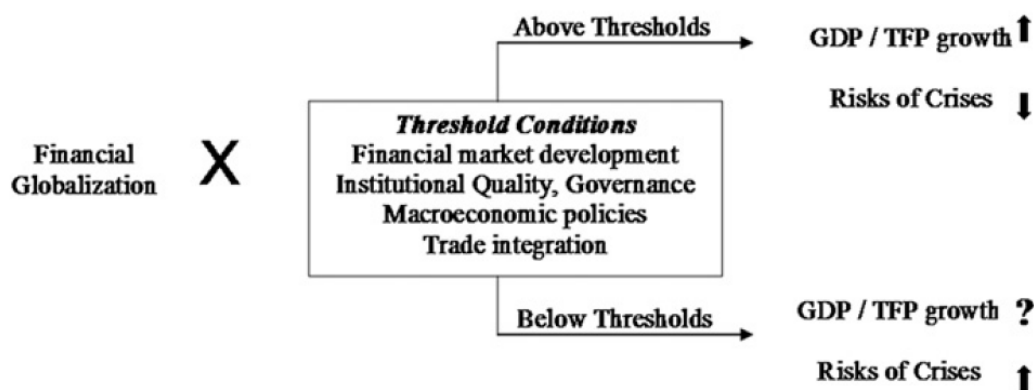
Financial Globalization

X

*Threshold Conditions*
Financial market development
Institutional Quality, Governance
Macroeconomic policies
Trade integration

Above Thresholds

GDP / TFP growth ↑

Risks of Crises ↓

Below Thresholds

GDP / TFP growth ?

Risks of Crises ↑